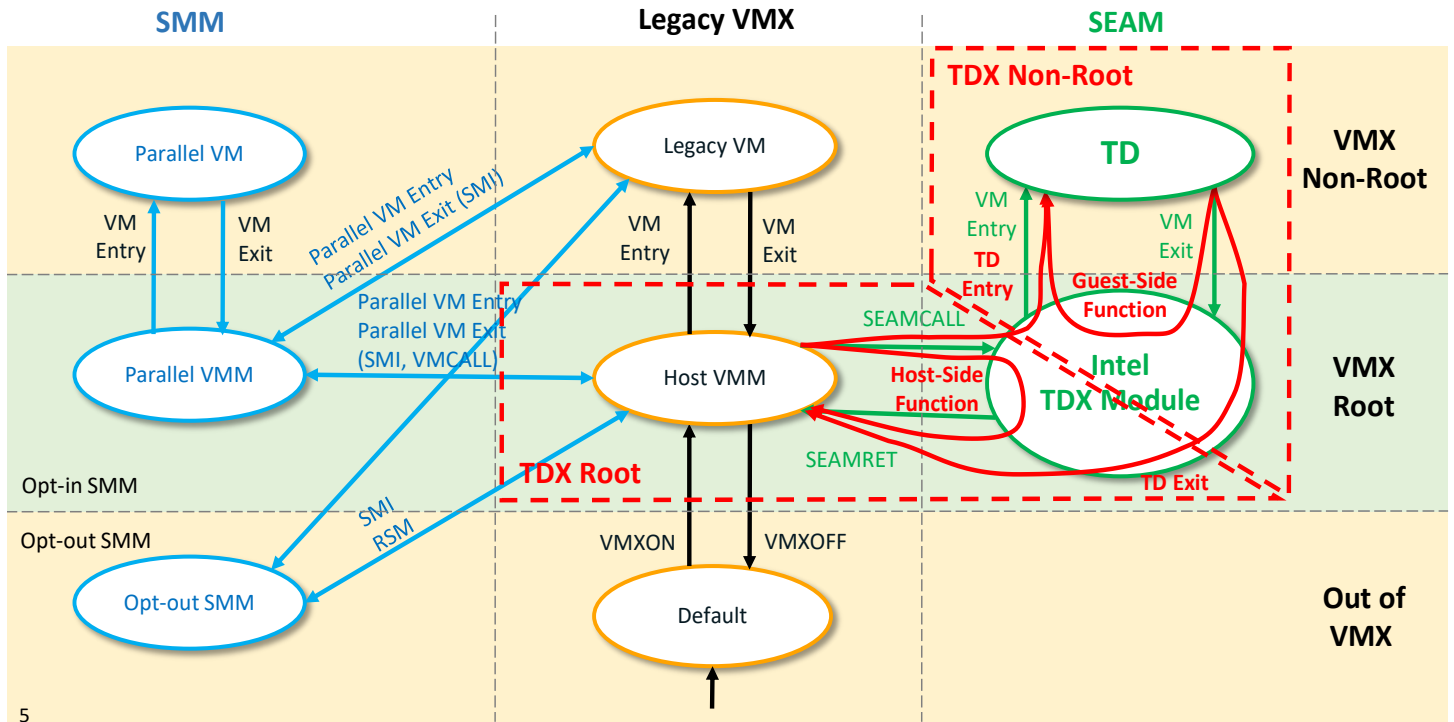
SMM

Legacy VMX

SEAM

TDX Non-Root

Parallel VM

Legacy VM

TD

VMX Non-Root

VM Entry

VM Exit

Parallel VM Entry
Parallel VM Exit (SMI)

VM Entry

VM Exit

VM Entry

TD Entry

VM Exit

Guest-Side Function

SEAMCALL

Parallel VM Entry
Parallel VM Exit
(SMI, VMCALL)

Parallel VMM

Host VMM

Host-Side Function

Intel TDX Module

VMX Root

SEAMRET

TDX Root

Opt-in SMM

TD Exit

Opt-out SMM

SMI
RSM

VMXON

VMXOFF

Opt-out SMM

Default

Out of VMX

5